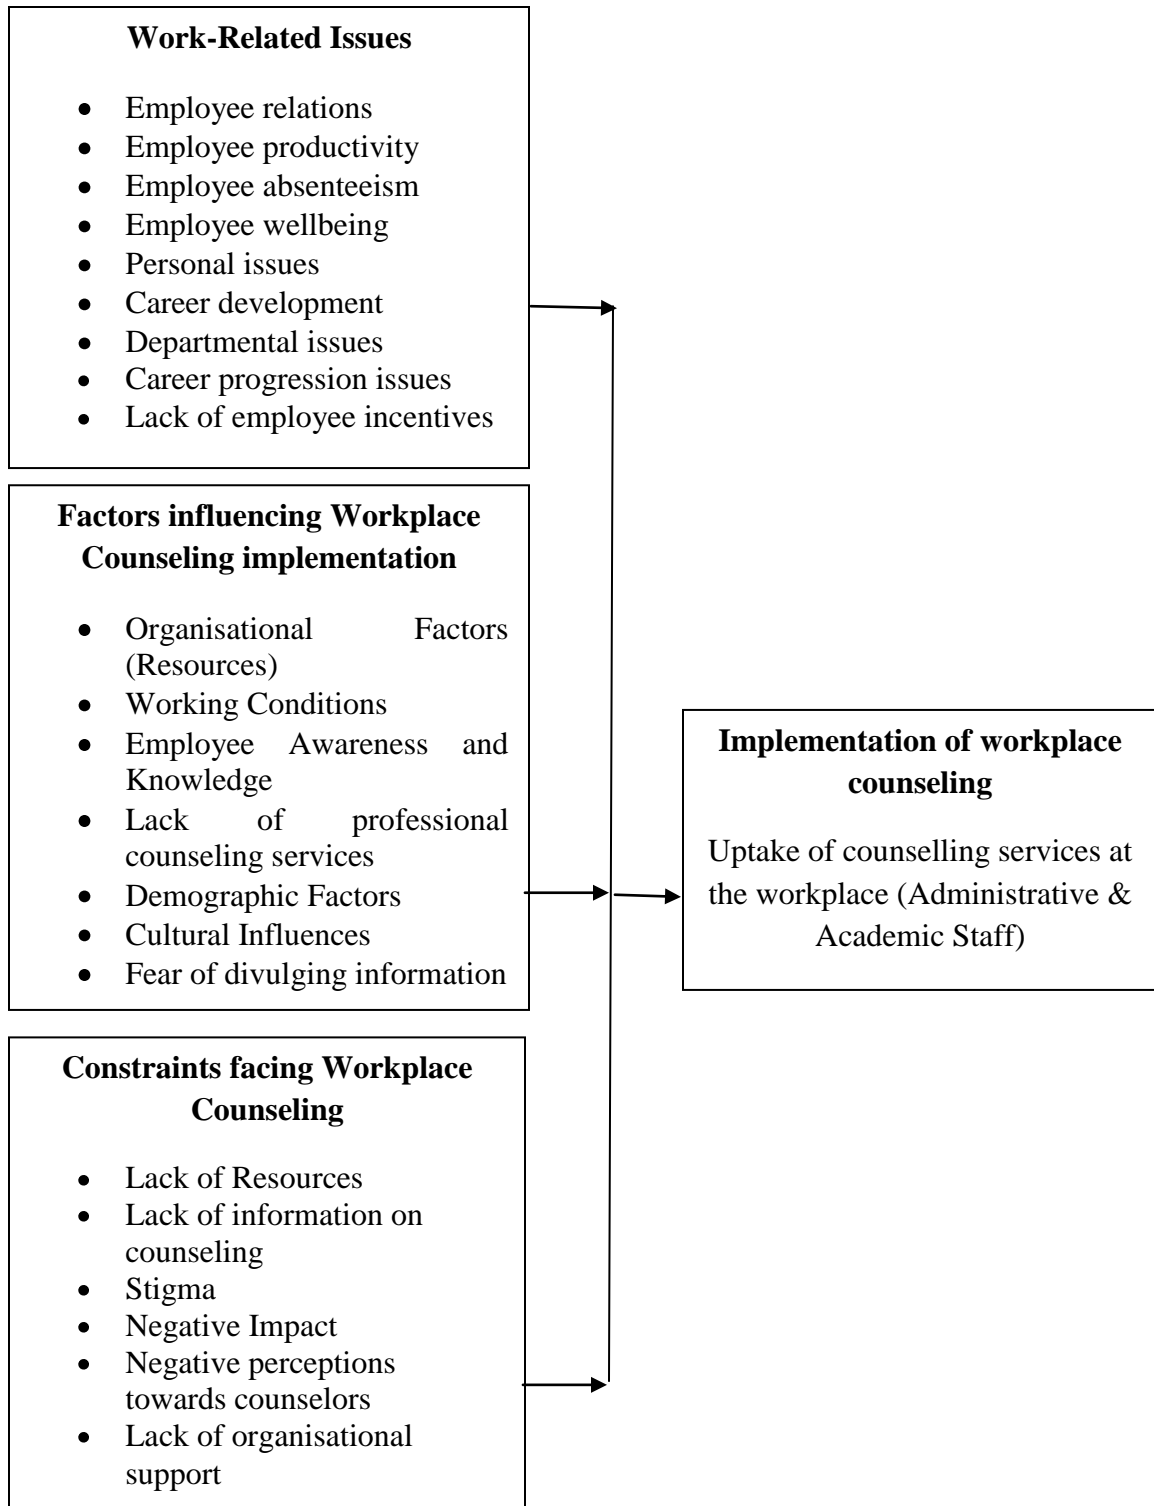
**Work-Related Issues**

- Employee relations
- Employee productivity
- Employee absenteeism
- Employee wellbeing
- Personal issues
- Career development
- Departmental issues
- Career progression issues
- Lack of employee incentives

**Factors influencing Workplace Counseling implementation**

- Organisational Factors (Resources)
- Working Conditions
- Employee Awareness and Knowledge
- Lack of professional counseling services
- Demographic Factors
- Cultural Influences
- Fear of divulging information

**Constraints facing Workplace Counseling**

- Lack of Resources
- Lack of information on counseling
- Stigma
- Negative Impact
- Negative perceptions towards counselors
- Lack of organisational support

**Implementation of workplace counseling**

Uptake of counselling services at the workplace (Administrative & Academic Staff)